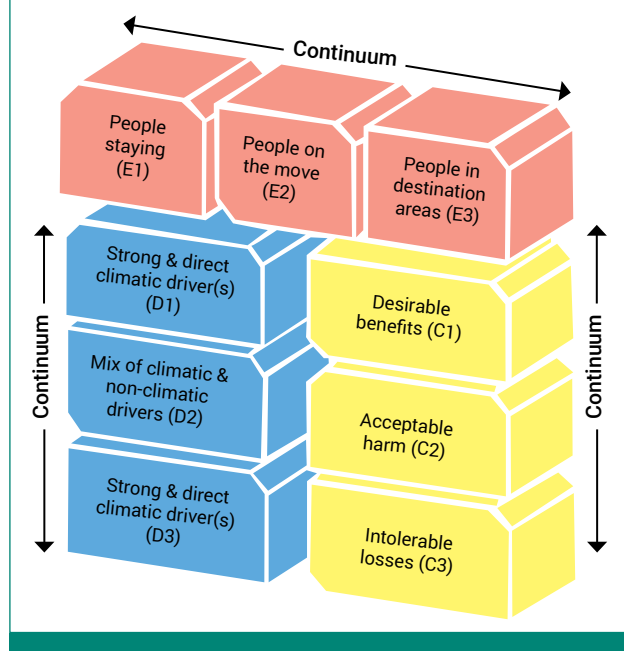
Continuum

People staying (E1)

People on the move (E2)

People in destination areas (E3)

Continuum

Strong & direct climatic driver(s) (D1)

Mix of climatic & non-climatic drivers (D2)

Strong & direct climatic driver(s) (D3)

Desirable benefits (C1)

Acceptable harm (C2)

Intolerable losses (C3)

Continuum